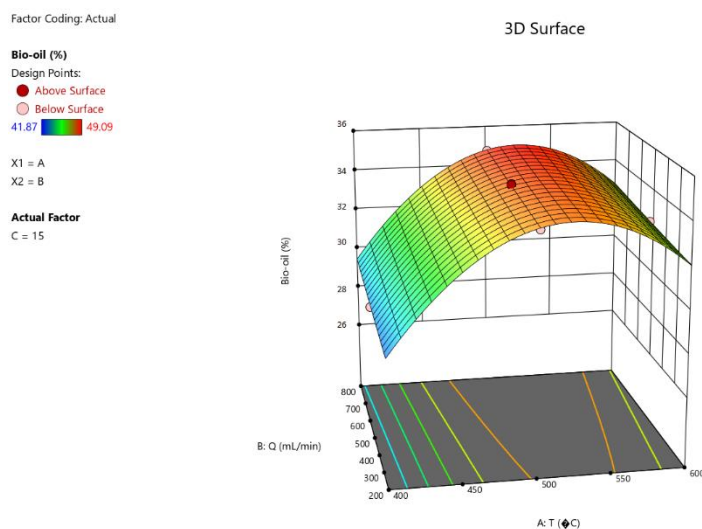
Factor Coding: Actual

Bio-oil (%)

Design Points:

Above Surface

Below Surface

41.87 49.09

X1 = A

X2 = B

Actual Factor

C = 15

3D Surface

Bio-oil (%)

36

34

32

30

28

26

B: Q (mL/min)

800

700

600

500

400

300

200

400

450

500

550

600

A: T (�C)